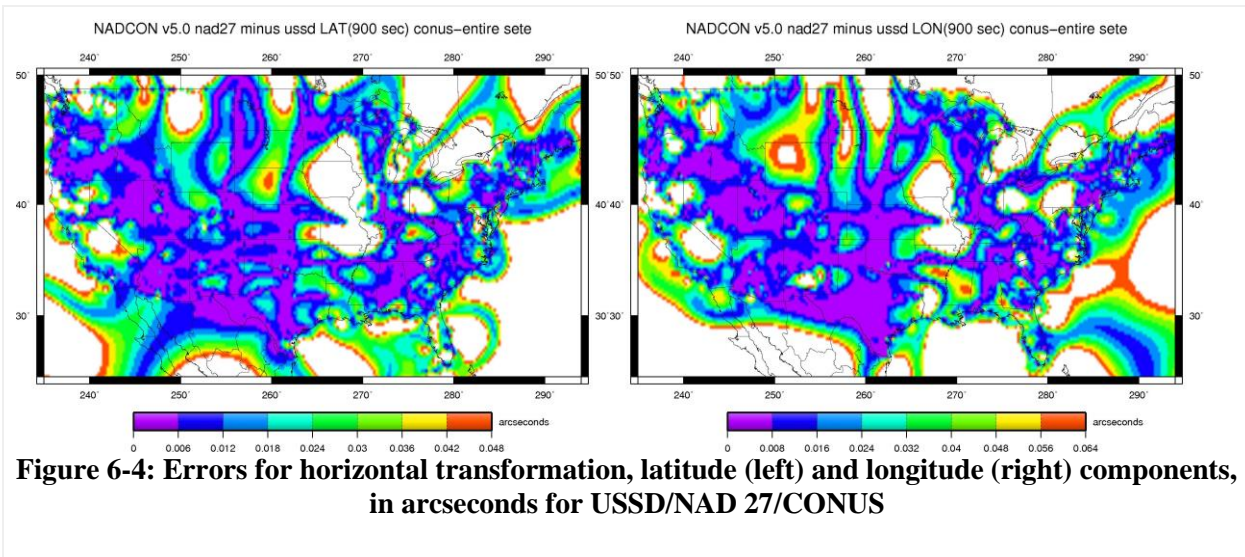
NADCON v5.0 nad27 minus ussd LAT(900 sec) conus−entire sete

240˚ 250˚ 260˚ 270˚ 280˚ 290˚

50˚ 40˚ 30˚

50˚ 40˚ 30˚

240˚ 250˚ 260˚ 270˚ 280˚ 290˚

0 0.006 0.012 0.018 0.024 0.03 0.036 0.042 0.048 arcseconds

NADCON v5.0 nad27 minus ussd LON(900 sec) conus−entire sete

240˚ 250˚ 260˚ 270˚ 280˚ 290˚

50˚ 40˚ 30˚

50˚ 40˚ 30˚

240˚ 250˚ 260˚ 270˚ 280˚ 290˚

0 0.008 0.016 0.024 0.032 0.04 0.048 0.056 0.064 arcseconds

Figure 6-4: Errors for horizontal transformation, latitude (left) and longitude (right) components, in arcseconds for USSD/NAD 27/CONUS